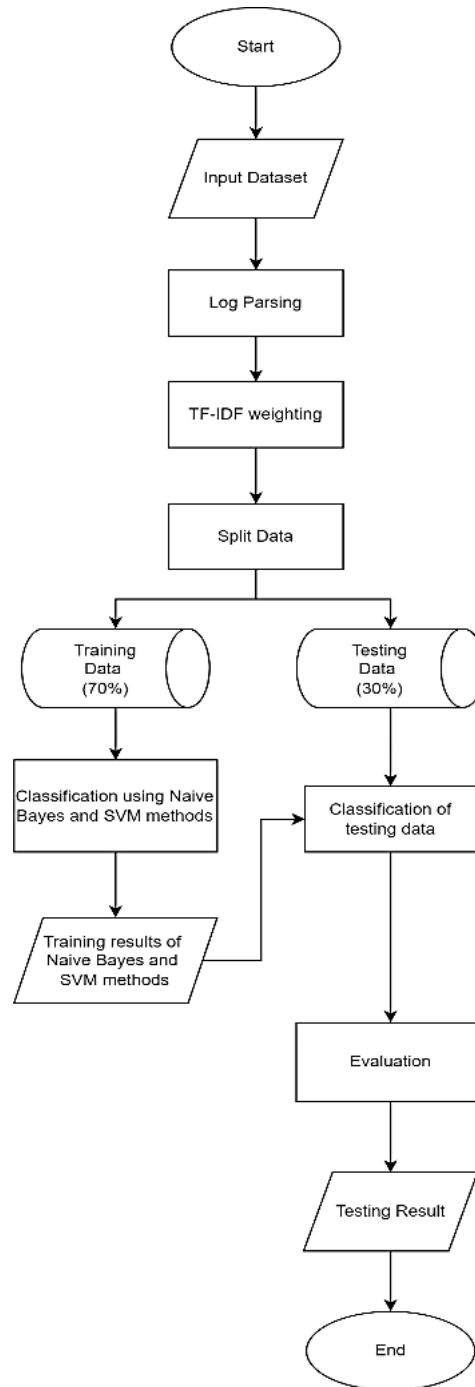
Start

Input Dataset

Log Parsing

TF-IDF weighting

Split Data

Training Data (70%)

Testing Data (30%)

Classification using Naive Bayes and SVM methods

Classification of testing data

Training results of Naive Bayes and SVM methods

Evaluation

Testing Result

End